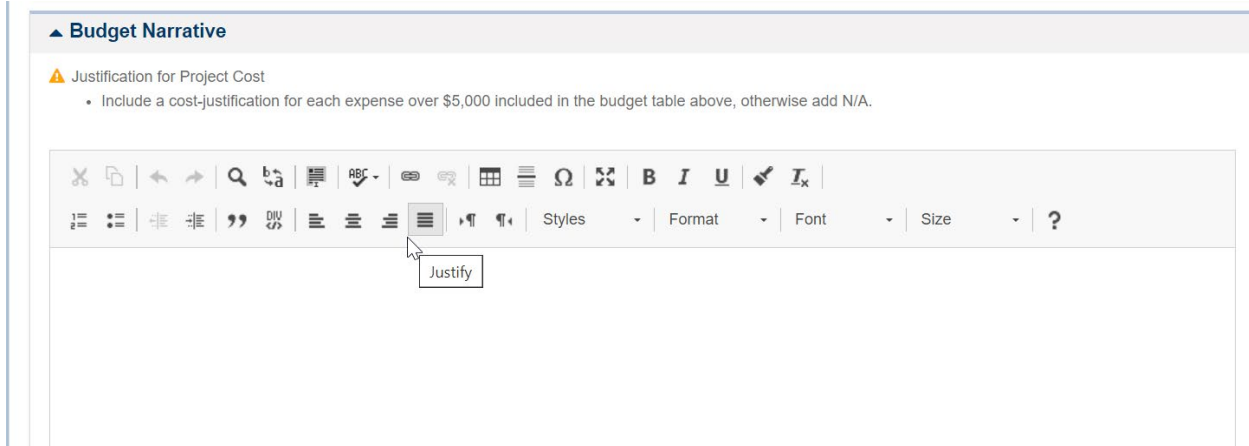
▲ Budget Narrative

Justification for Project Cost

- Include a cost-justification for each expense over \$5,000 included in the budget table above, otherwise add N/A.

B I U $I_x$

Styles Format Font Size ?

Justify